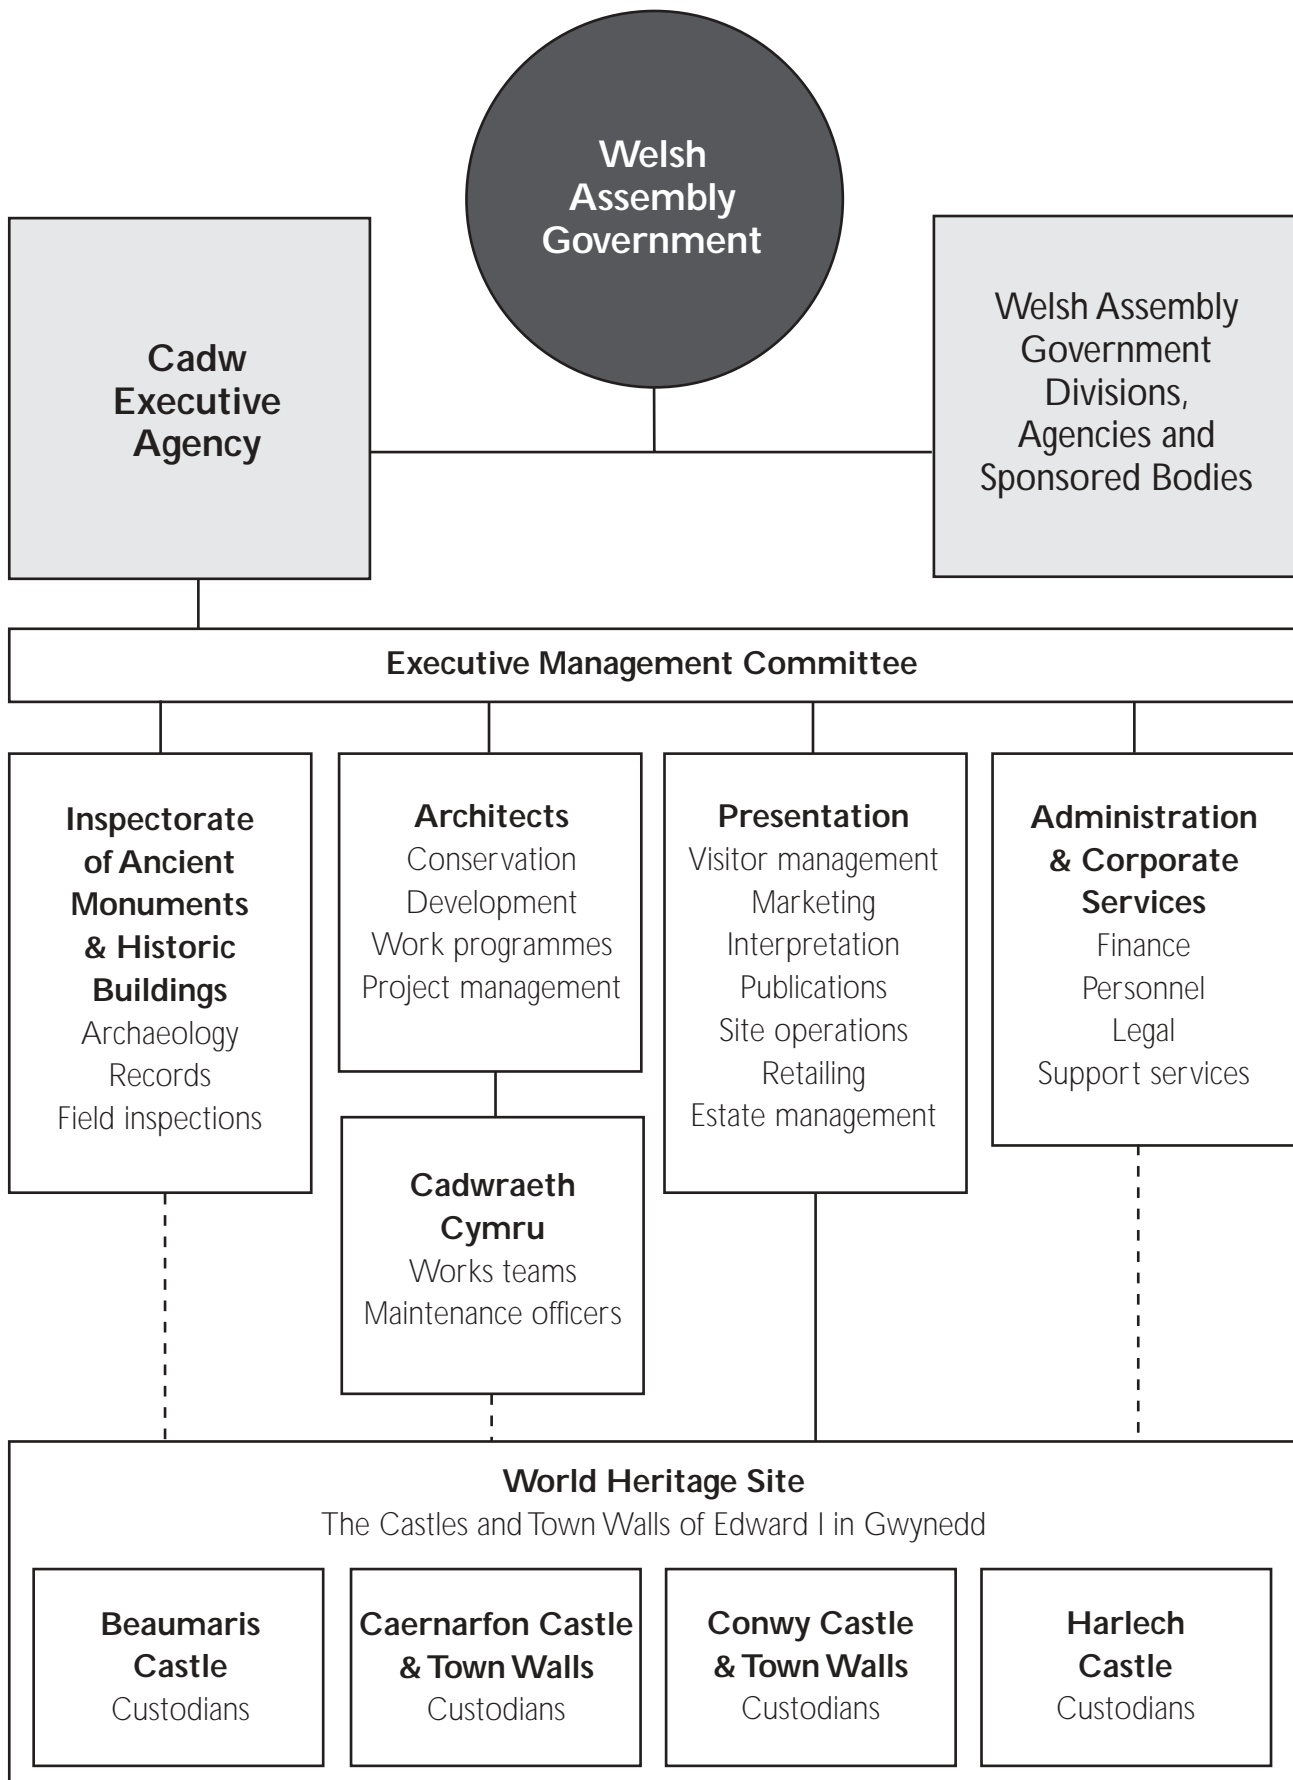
Welsh Assembly Government

Cadw Executive Agency

Welsh Assembly Government Divisions, Agencies and Sponsored Bodies

Executive Management Committee

Inspectorate of Ancient Monuments & Historic Buildings
Archaeology
Records
Field inspections

Architects
Conservation
Development
Work programmes
Project management

Presentation
Visitor management
Marketing
Interpretation
Publications
Site operations
Retailing
Estate management

Administration & Corporate Services
Finance
Personnel
Legal
Support services

Cadwraeth Cymru
Works teams
Maintenance officers

World Heritage Site
The Castles and Town Walls of Edward I in Gwynedd

Beaumaris Castle
Custodians

Caernarfon Castle & Town Walls
Custodians

Conwy Castle & Town Walls
Custodians

Harlech Castle
Custodians